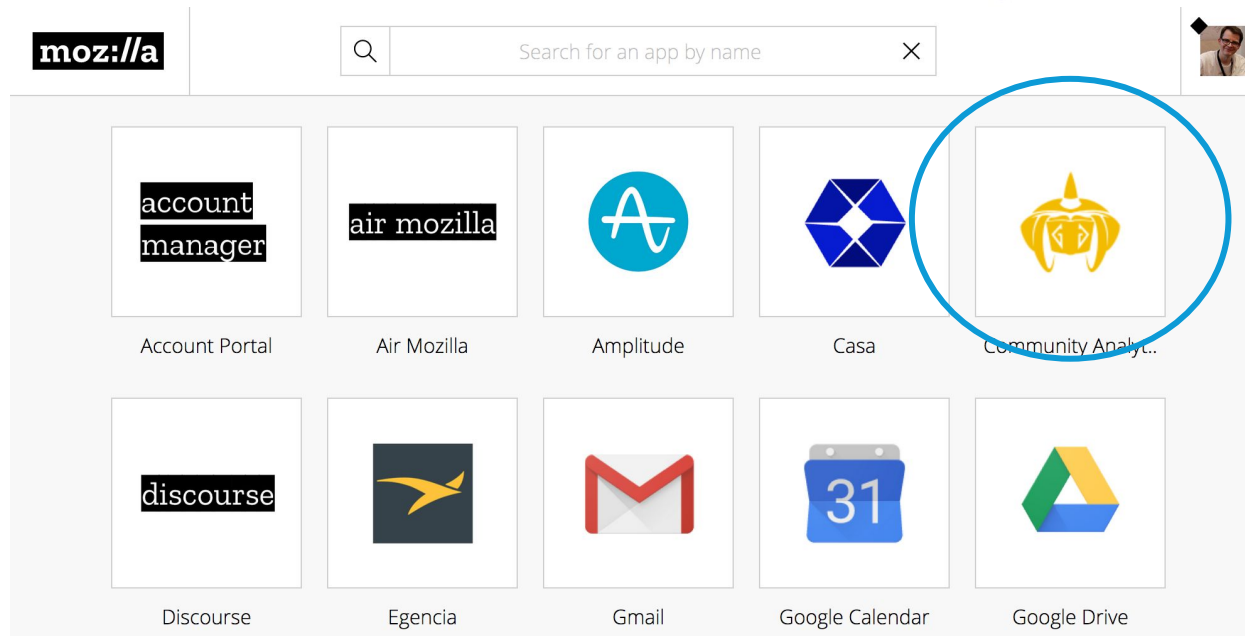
moz://a

Search for an app by name

account manager

Account Portal

air mozilla

Air Mozilla

Amplitude

Casa

Community Analyt...

discourse

Discourse

Egencia

Gmail

31

Google Calendar

Google Drive